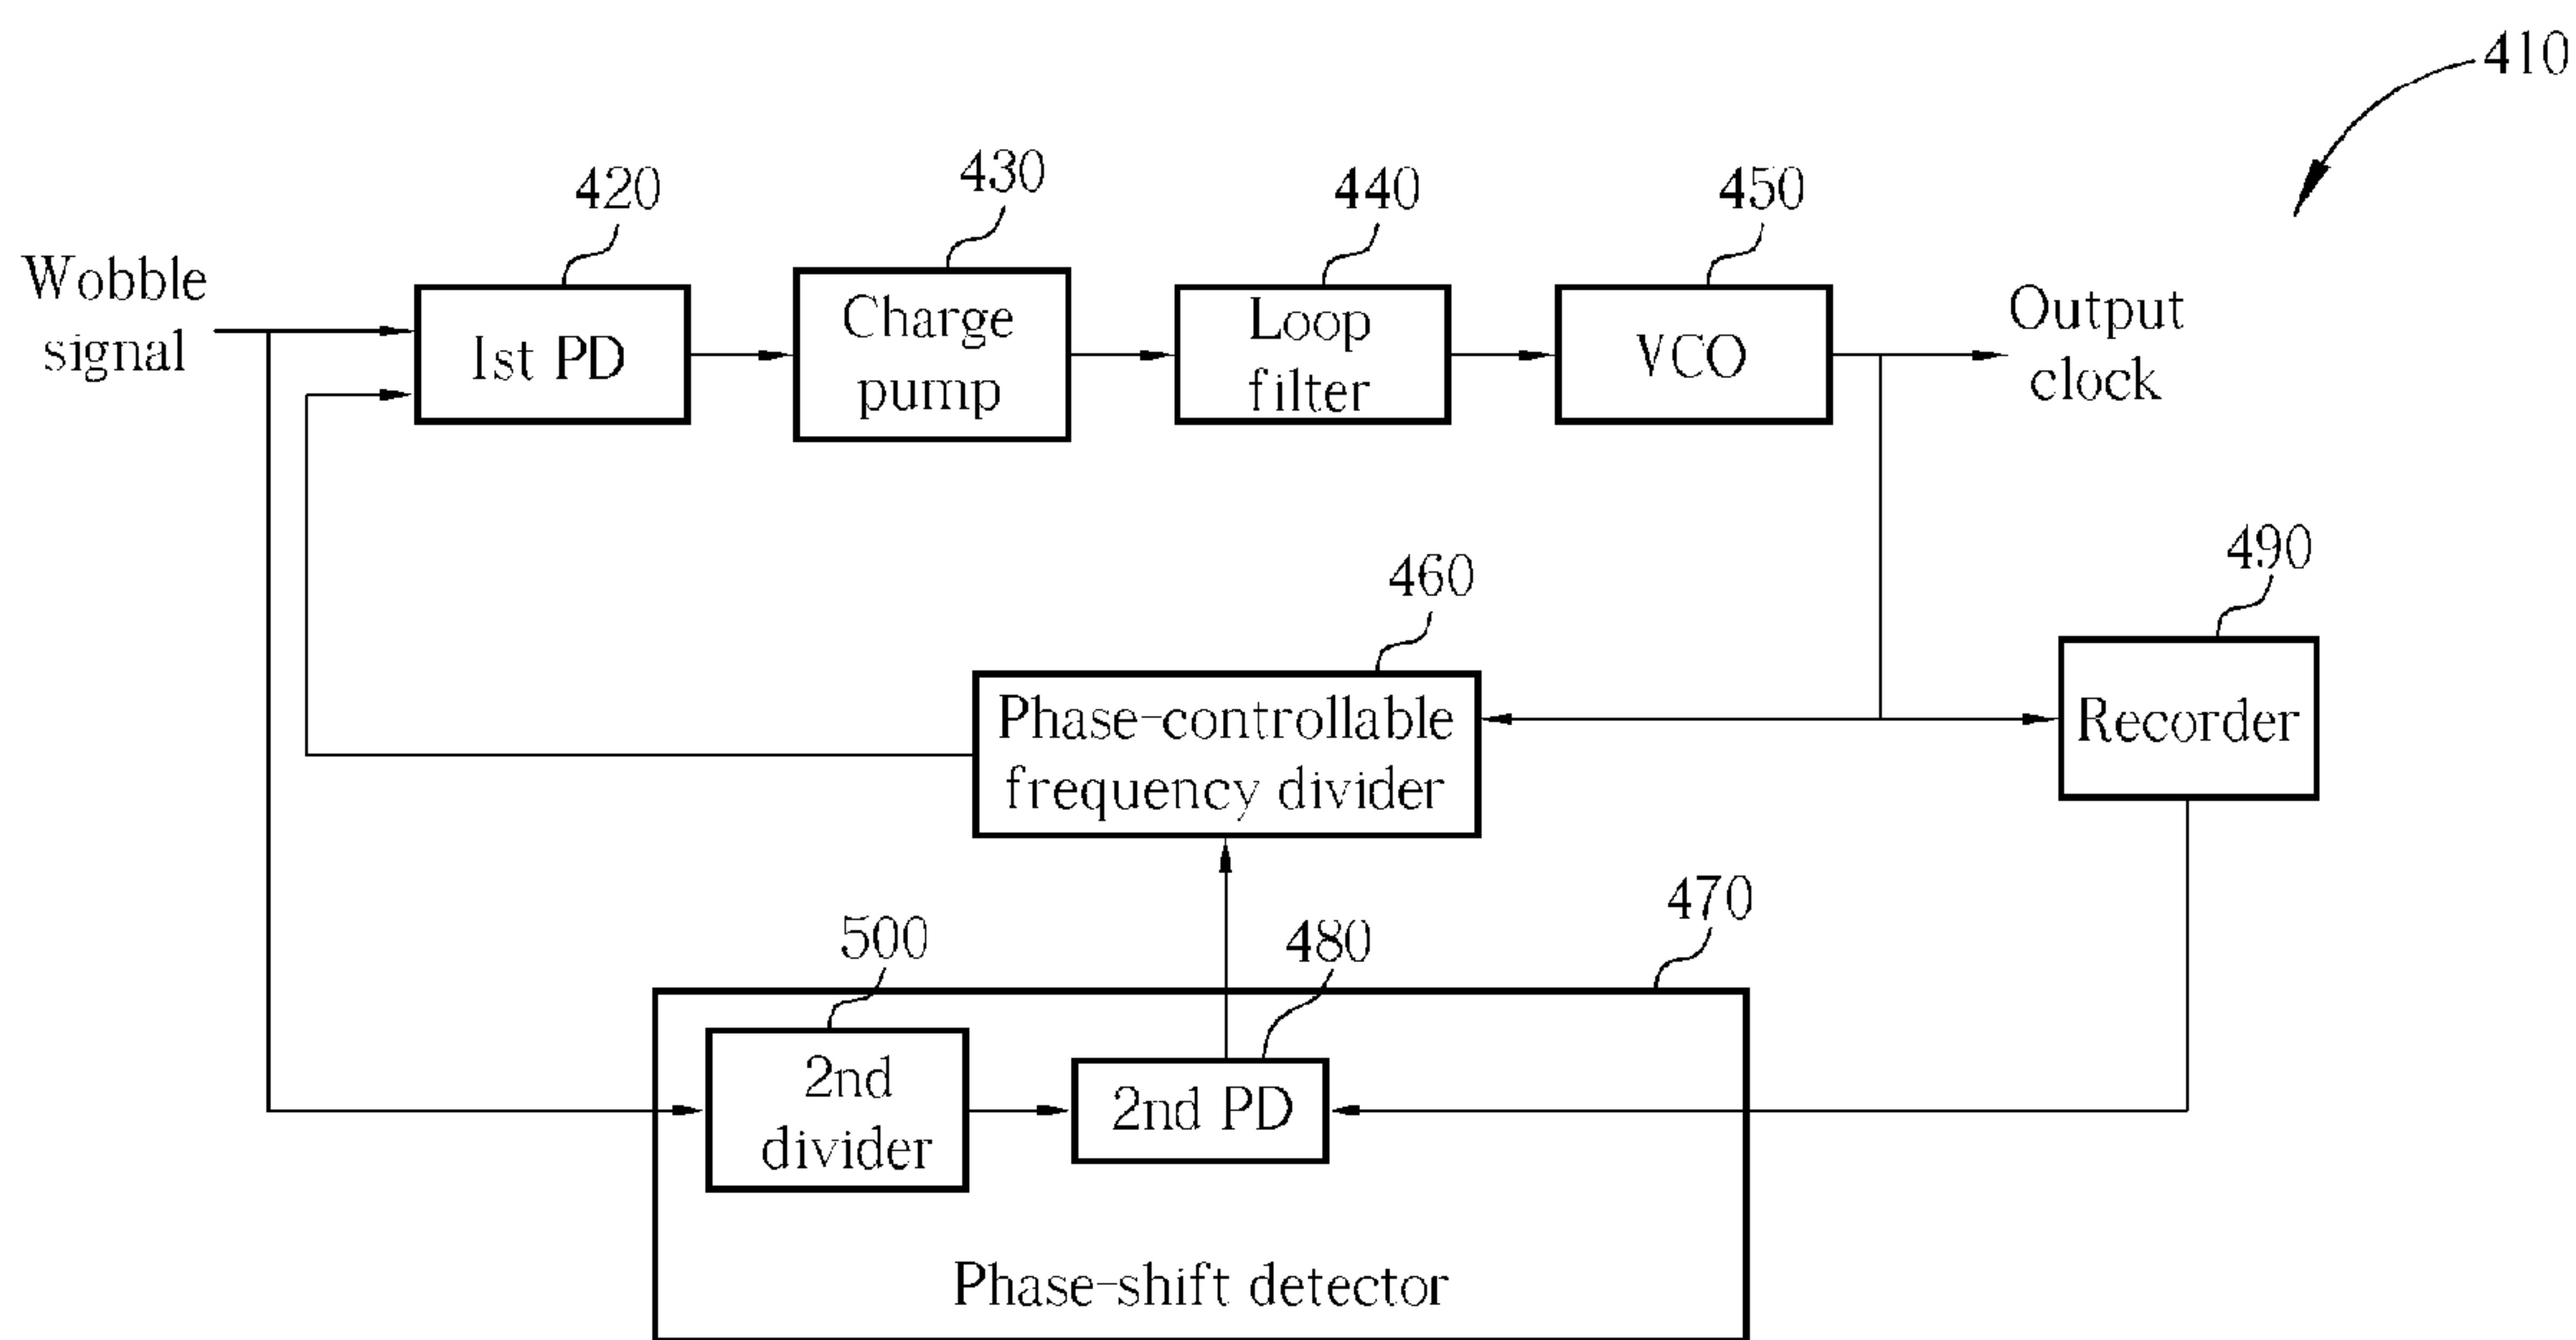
410

420
430
440
450

Wobble signal

1st PD

Charge pump

Loop filter

VCO

Output clock

460

490

Phase-controllable frequency divider

Recorder

470

500

480

2nd divider

2nd PD

Phase-shift detector